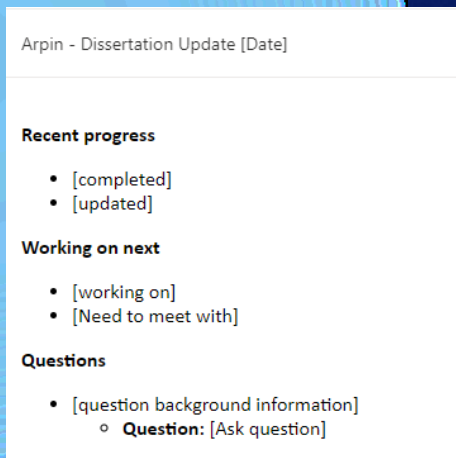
Arpin - Dissertation Update [Date]

**Recent progress**

- [completed]
- [updated]

**Working on next**

- [working on]
- [Need to meet with]

**Questions**

- [question background information]
  - **Question:** [Ask question]